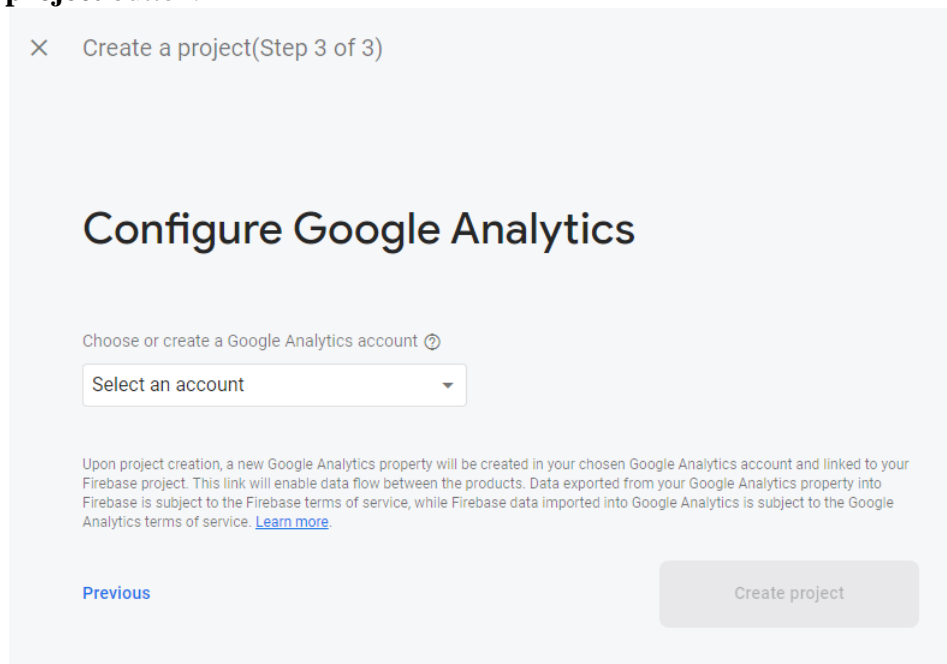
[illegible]

× Create a project(Step 3 of 3)

Configure Google Analytics

Choose or create a Google Analytics account ⓘ

Select an account

Upon project creation, a new Google Analytics property will be created in your chosen Google Analytics account and linked to your Firebase project. This link will enable data flow between the products. Data exported from your Google Analytics property into Firebase is subject to the Firebase terms of service, while Firebase data imported into Google Analytics is subject to the Google Analytics terms of service. Learn more.

Previous

Create project